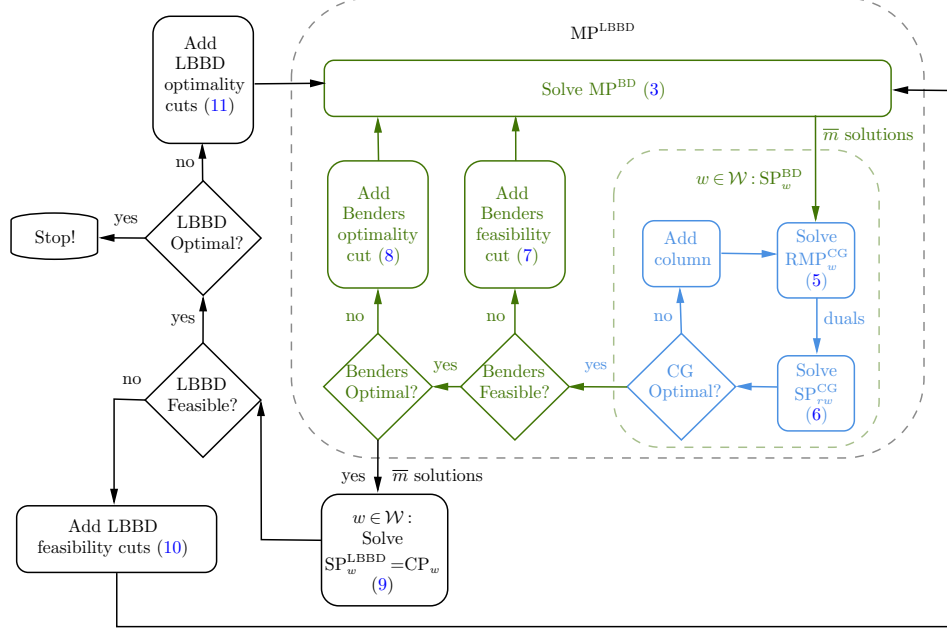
$\text{MP}^{\text{LBBD}}$

Add LBBD optimality cuts (11)

Solve $\text{MP}^{\text{BD}}$ (3)

$\overline{m}$ solutions

no

yes

Stop!

LBBD Optimal?

Add Benders optimality cut (8)

Add Benders feasibility cut (7)

$w \in \mathcal{W} : \text{SP}_w^{\text{BD}}$

Add column

Solve $\text{RMP}_w^{\text{CG}}$ (5)

duals

yes

no

no

no

no

LBBD Feasible?

Benders Optimal?

yes

Benders Feasible?

yes

CG Optimal?

Solve $\text{SP}_{rw}^{\text{CG}}$ (6)

yes

$\overline{m}$ solutions

Add LBBD feasibility cuts (10)

$w \in \mathcal{W}$: Solve $\text{SP}_w^{\text{LBBD}} = \text{CP}_w$ (9)